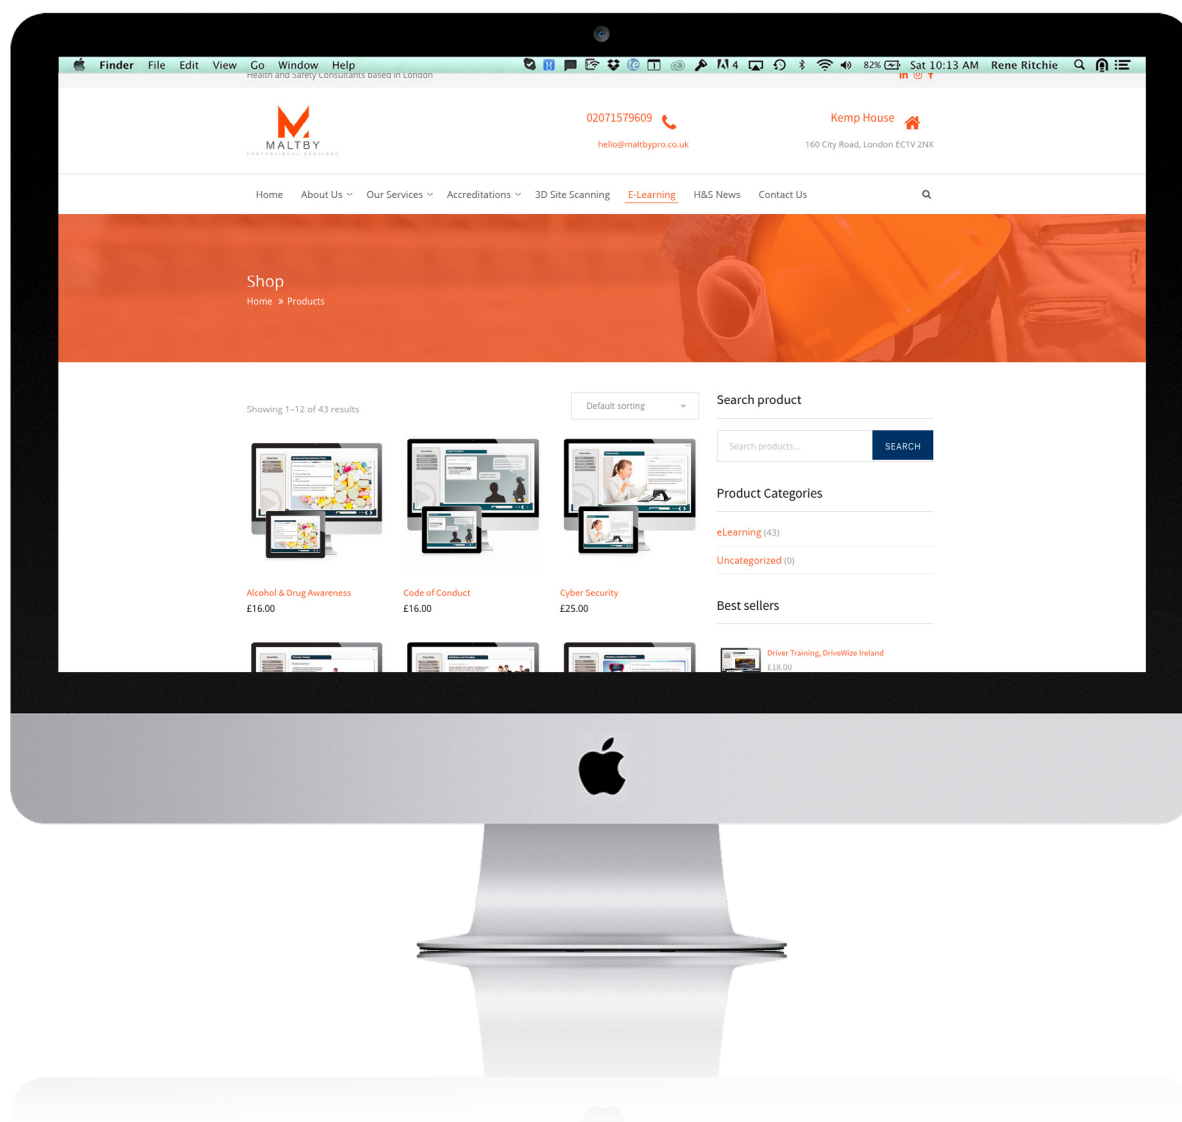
Finder File Edit View Go Window Help

4 82% Sat 10:13 AM Rene Ritchie

Health and Safety Consultants based in London

MALTBY
PROFESSIONAL SERVICES

02071579609
hello@maltbypro.co.uk

Kemp House
160 City Road, London EC1V 2NX

Home About Us Our Services Accreditations 3D Site Scanning E-Learning H&S News Contact Us

Shop
Home » Products

Showing 1–12 of 43 results

Default sorting

Alcohol & Drug Awareness
£16.00

Code of Conduct
£16.00

Cyber Security
£25.00

Search product

Search products...
SEARCH

Product Categories

eLearning (43)

Uncategorized (0)

Best sellers

Driver Training, DriveWize Ireland
£18.00